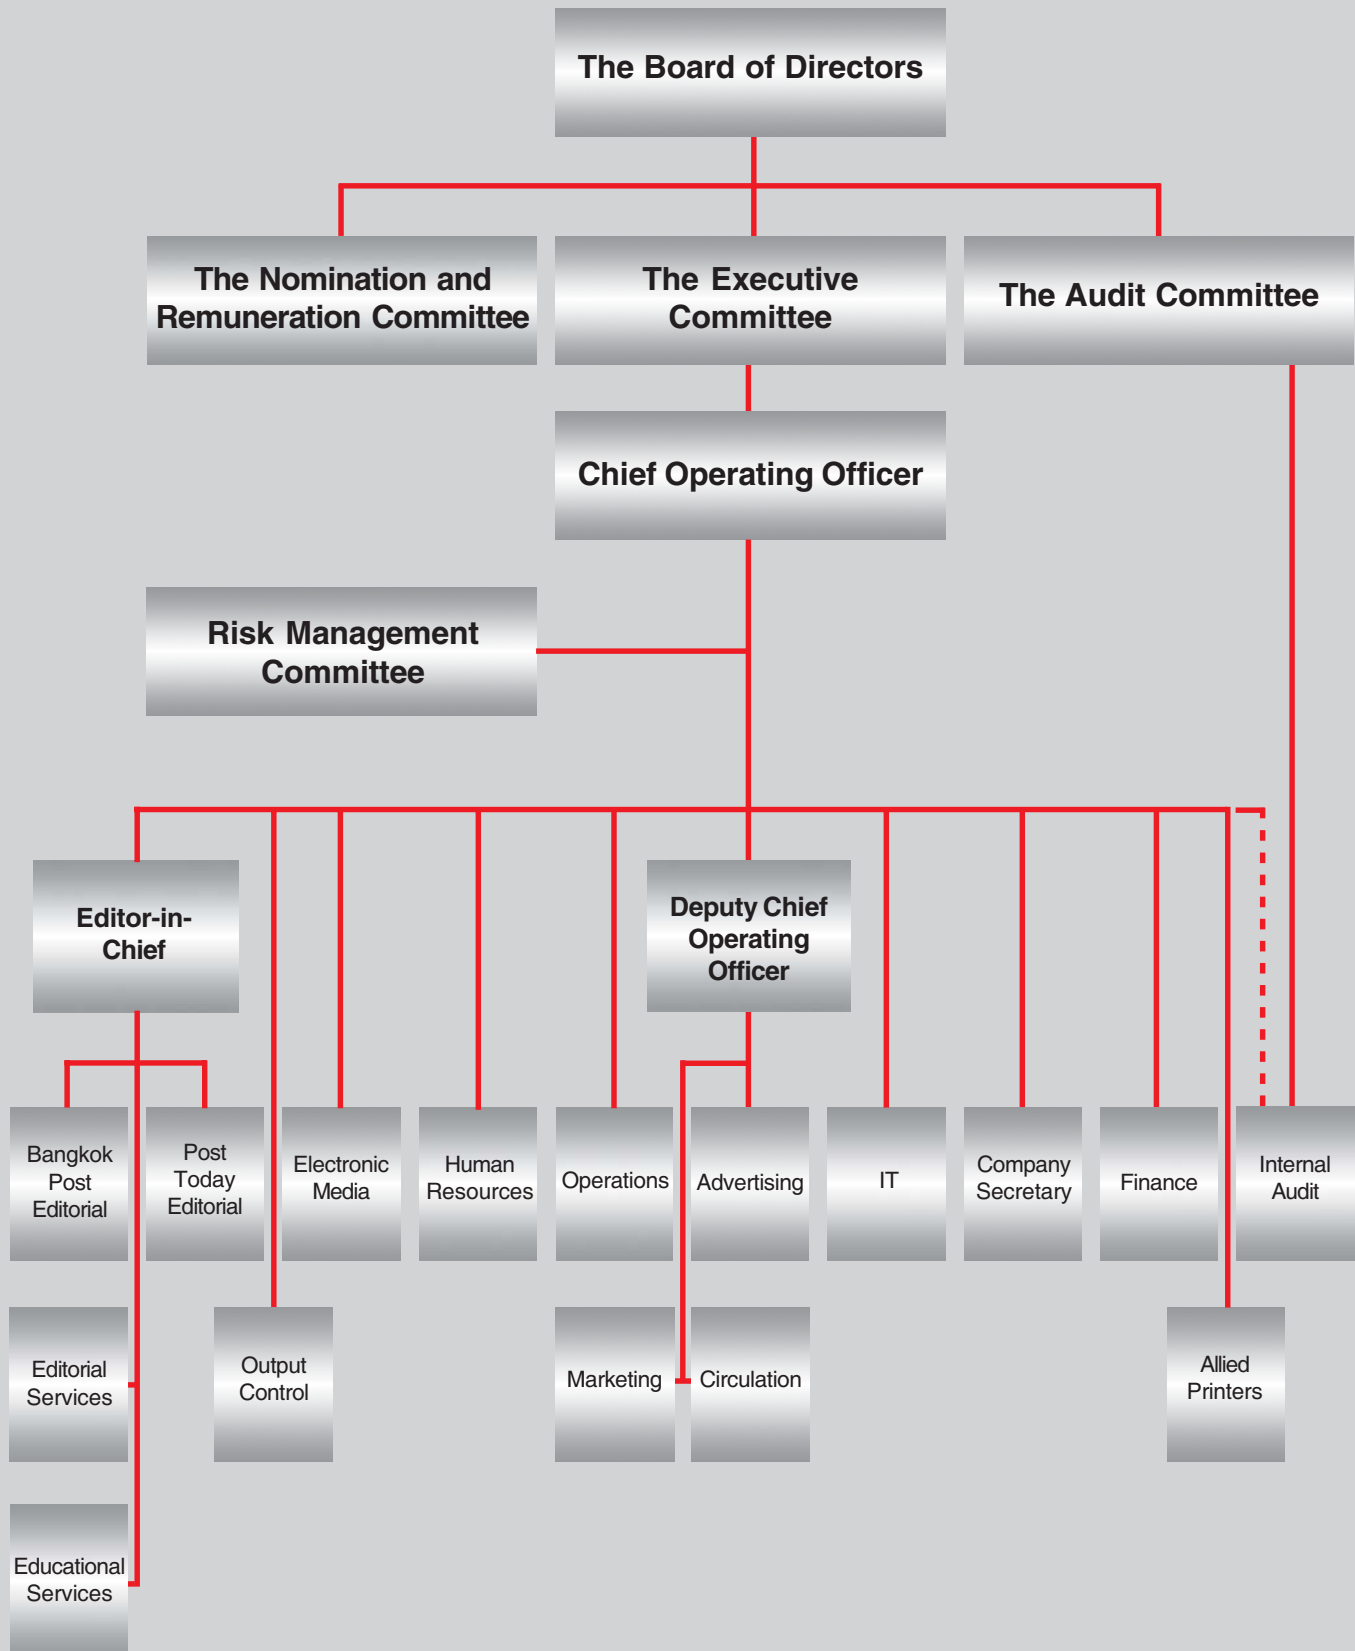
The Board of Directors

The Nomination and Remuneration Committee

The Executive Committee

The Audit Committee

Chief Operating Officer

Risk Management Committee

Editor-in-Chief

Deputy Chief Operating Officer

Bangkok Post Editorial

Post Today Editorial

Electronic Media

Human Resources

Operations

Advertising

IT

Company Secretary

Finance

Internal Audit

Editorial Services

Output Control

Marketing

Circulation

Allied Printers

Educational Services